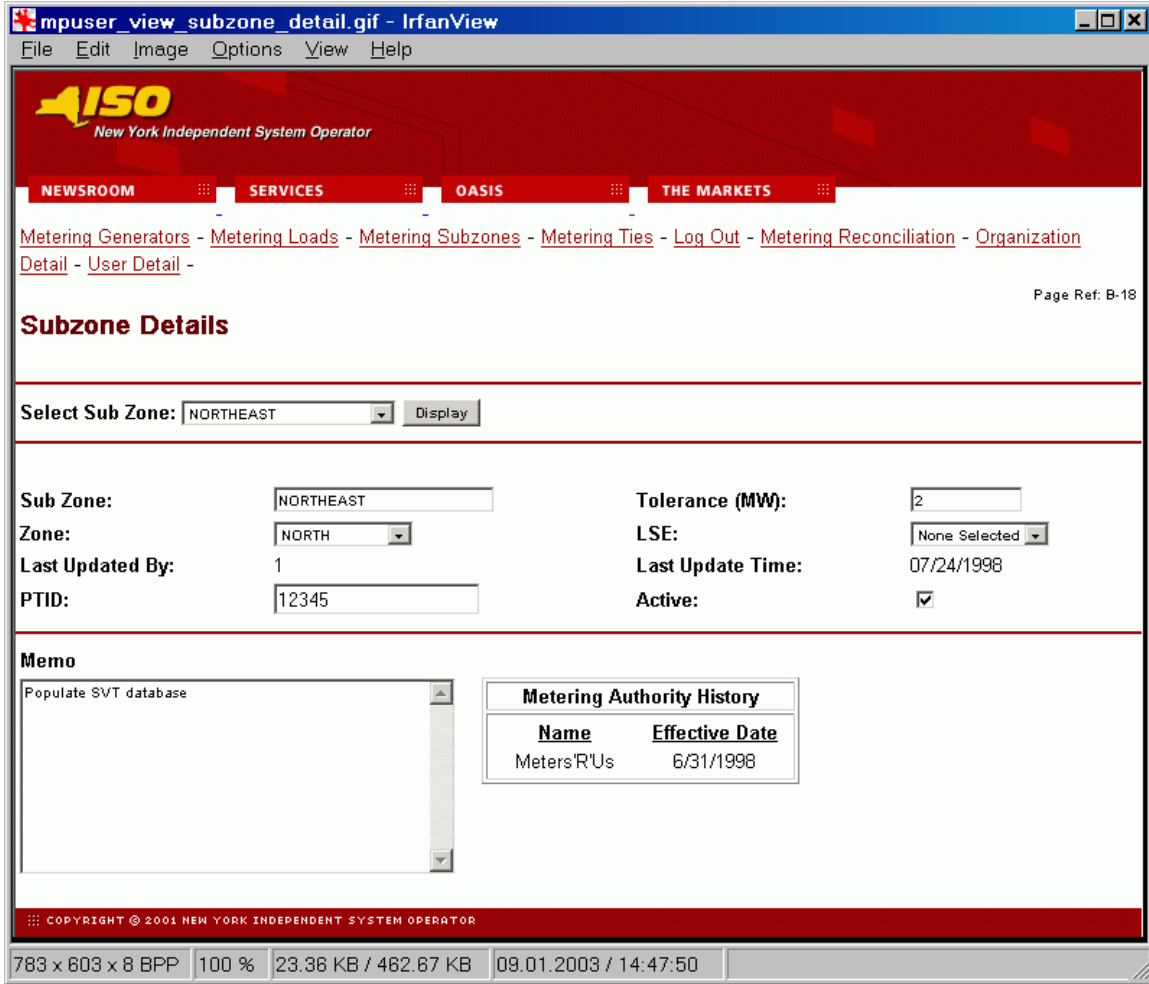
mpuser_view_subzone_detail.gif - IrfanView

File Edit Image Options View Help

ISO
New York Independent System Operator

NEWSROOM SERVICES OASIS THE MARKETS

Metering Generators - Metering Loads - Metering Subzones - Metering Ties - Log Out - Metering Reconciliation - Organization Detail - User Detail -

Page Ref: B-18

Subzone Details

Select Sub Zone: NORTHEAST Display

| | | | |
|---|---|---|---|
| Sub Zone: | NORTHEAST | Tolerance (MW): | 2 |
| Zone: | NORTH | LSE: | None Selected |
| Last Updated By: | 1 | Last Update Time: | 07/24/1998 |
| PTID: | 12345 | Active: | |

Memo

Populate SVT database

Metering Authority History

| Name | Effective Date |
|---|---|
| Meters'R'Us | 6/31/1998 |

COPYRIGHT © 2001 NEW YORK INDEPENDENT SYSTEM OPERATOR

783 x 603 x 8 BPP | 100 % | 23.36 KB / 462.67 KB | 09.01.2003 / 14:47:50